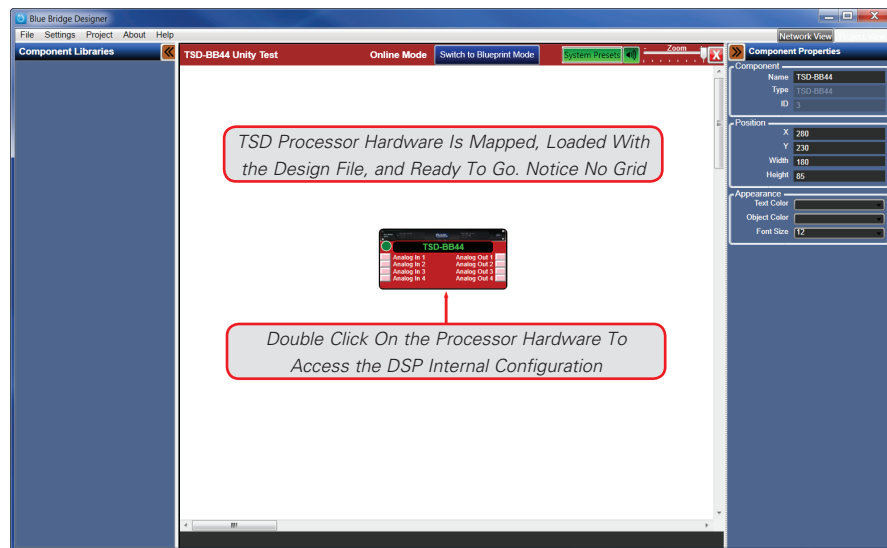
Blue Bridge Designer

File Settings Project About Help

Network View

Component Libraries

TSD-BB44 Unity Test

Online Mode

Switch to Blueprint Mode

System Presets

Zoom

X

Component Properties

Component

Name TSD-BB44

Type TSD-BB44

ID 3

Position

X 280

Y 230

Width 180

Height 85

Appearance

Text Color

Object Color

Font Size 12

TSD Processor Hardware Is Mapped, Loaded With the Design File, and Ready To Go. Notice No Grid

TSD-BB44

Analog In 1
Analog In 2
Analog In 3
Analog In 4

Analog Out 1
Analog Out 2
Analog Out 3
Analog Out 4

Double Click On the Processor Hardware To Access the DSP Internal Configuration